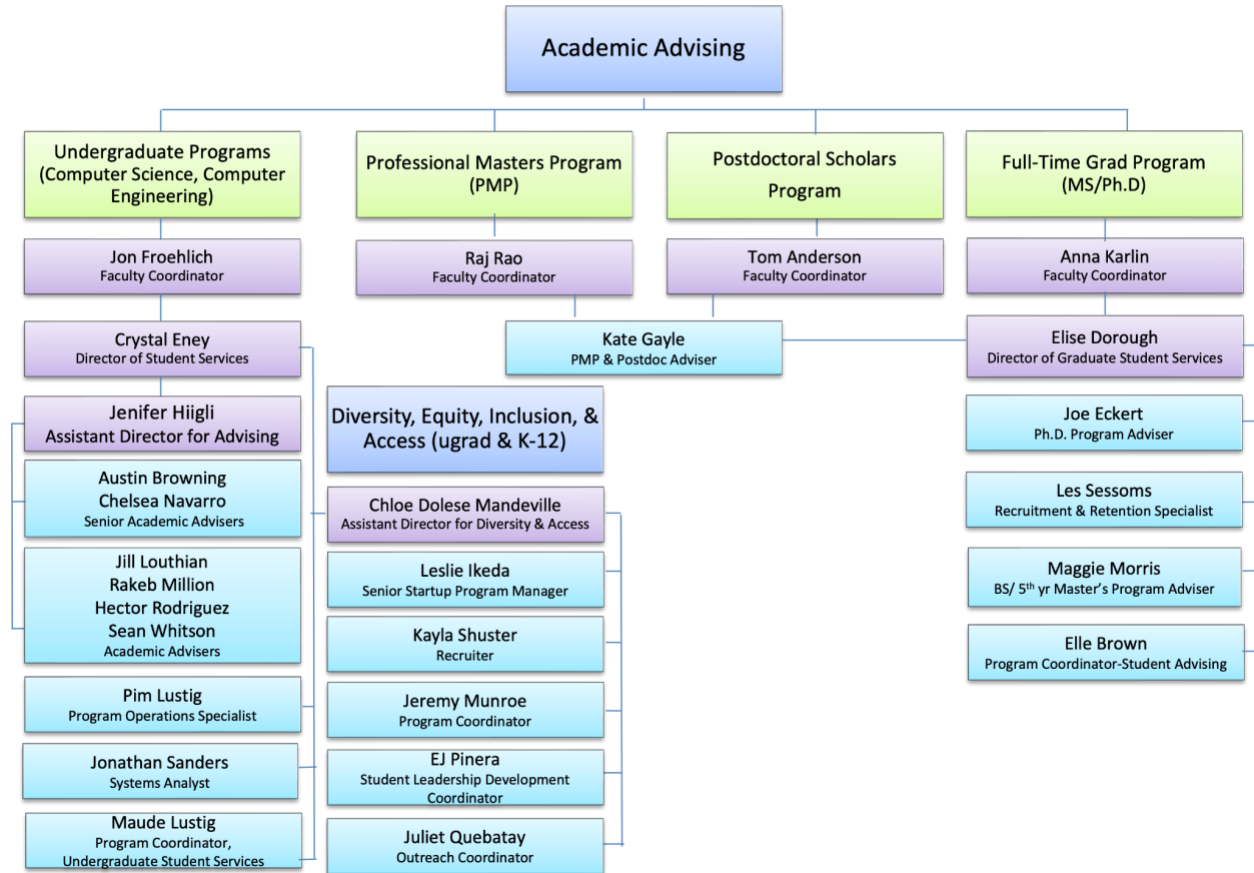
Academic Advising

Undergraduate Programs (Computer Science, Computer Engineering)

Professional Masters Program (PMP)

Postdoctoral Scholars Program

Full-Time Grad Program (MS/Ph.D)

Jon Froehlich
Faculty Coordinator

Raj Rao
Faculty Coordinator

Tom Anderson
Faculty Coordinator

Anna Karlin
Faculty Coordinator

Crystal Eney
Director of Student Services

Kate Gayle
PMP & Postdoc Adviser

Elise Dorough
Director of Graduate Student Services

Jenifer Hiigli
Assistant Director for Advising

Diversity, Equity, Inclusion, & Access (ugrad & K-12)

Joe Eckert
Ph.D. Program Adviser

Austin Browning
Chelsea Navarro
Senior Academic Advisers

Chloe Dolese Mandeville
Assistant Director for Diversity & Access

Les Sessoms
Recruitment & Retention Specialist

Jill Louthian
Rakeb Million
Hector Rodriguez
Sean Whitson
Academic Advisers

Leslie Ikeda
Senior Startup Program Manager

Maggie Morris
BS/ 5$^{th}$ yr Master's Program Adviser

Kayla Shuster
Recruiter

Elle Brown
Program Coordinator-Student Advising

Pim Lustig
Program Operations Specialist

Jeremy Munroe
Program Coordinator

Jonathan Sanders
Systems Analyst

EJ Pinera
Student Leadership Development Coordinator

Maude Lustig
Program Coordinator, Undergraduate Student Services

Juliet Quebatay
Outreach Coordinator